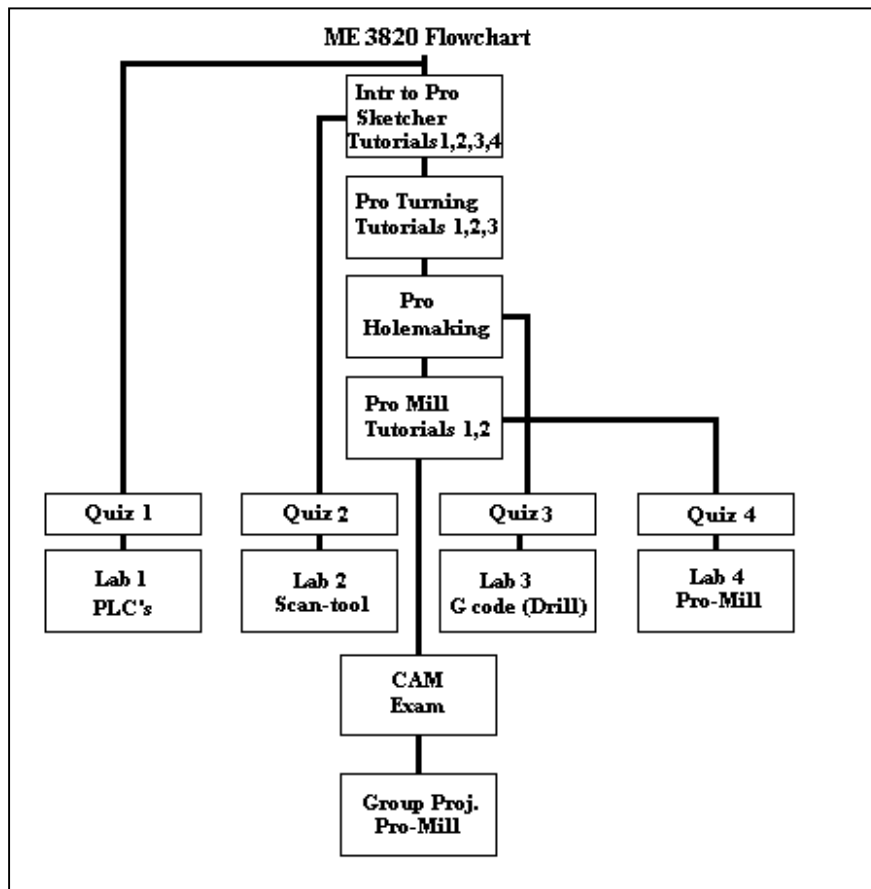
ME 3820 Flowchart

Intr to Pro Sketcher Tutorials 1,2,3,4

Pro Turning Tutorials 1,2,3

Pro Holemaking

Pro Mill Tutorials 1,2

Quiz 1

Lab 1 PLC's

Quiz 2

Lab 2 Scan-tool

Quiz 3

Lab 3 G code (Drill)

Quiz 4

Lab 4 Pro-Mill

CAM Exam

Group Proj. Pro-Mill